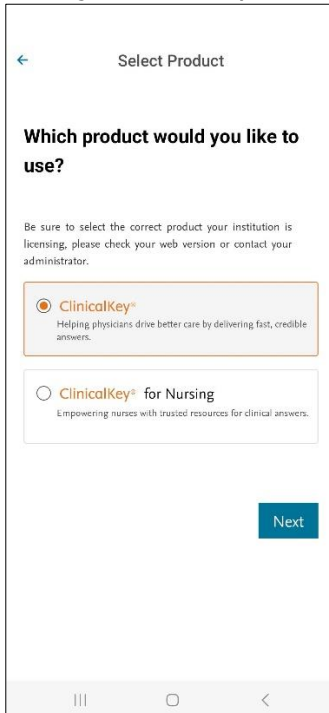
←

Select Product

Which product would you like to use?

Be sure to select the correct product your institution is licensing, please check your web version or contact your administrator.

ClinicalKey®
Helping physicians drive better care by delivering fast, credible answers.

ClinicalKey® for Nursing
Empowering nurses with trusted resources for clinical answers.

Next